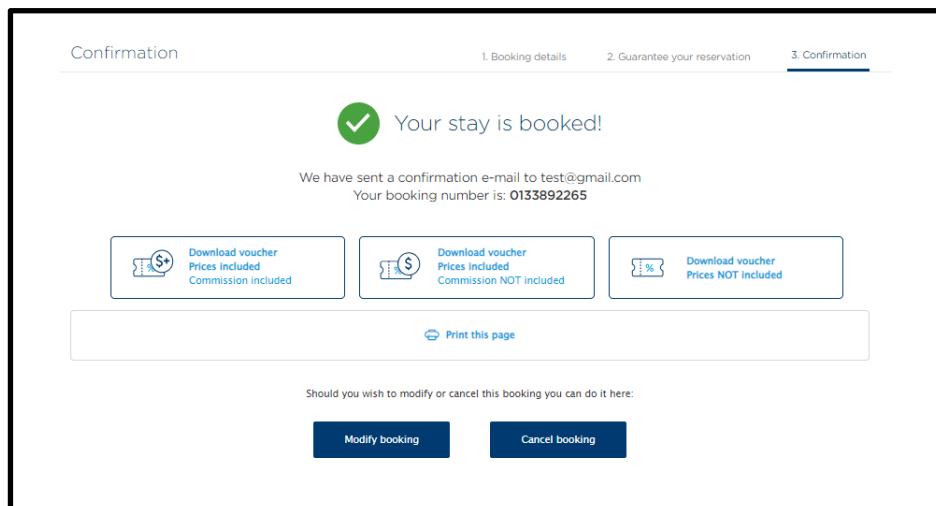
Confirmation

1. Booking details 2. Guarantee your reservation 3. Confirmation

Your stay is booked!

We have sent a confirmation e-mail to test@gmail.com
Your booking number is: **0133892265**

Download voucher
Prices included
Commission included

Download voucher
Prices included
Commission NOT included

Download voucher
Prices NOT included

Print this page

Should you wish to modify or cancel this booking you can do it here:

Modify booking

Cancel booking